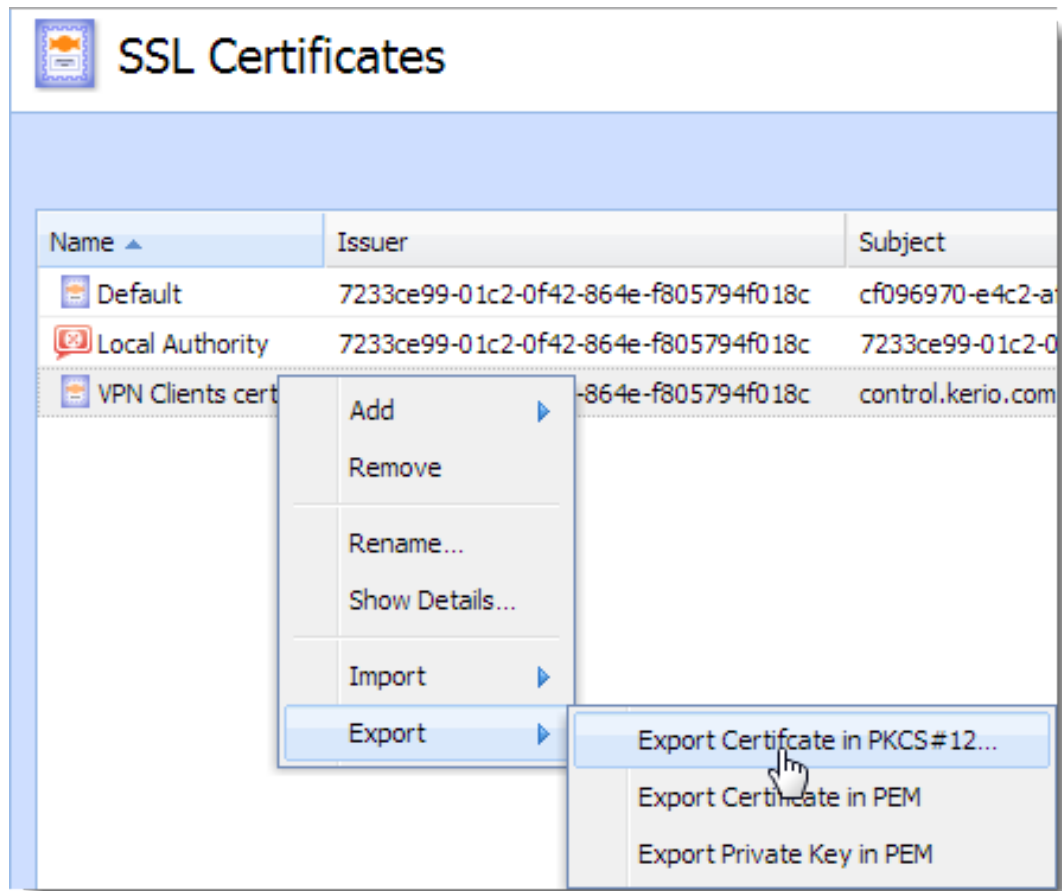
SSL Certificates

| Name ▲ | Issuer | Subject |
|---|---|---|
| Default | 7233ce99-01c2-0f42-864e-f805794f018c | cf096970-e4c2-a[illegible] |
| Local Authority | 7233ce99-01c2-0f42-864e-f805794f018c | 7233ce99-01c2-0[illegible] |
| VPN Clients cert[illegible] | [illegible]-864e-f805794f018c | control.kerio.com |

Add
Remove
Rename...
Show Details...
Import
Export

Export Certifcate in PKCS#12...
Export Certi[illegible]ate in PEM
Export Private Key in PEM